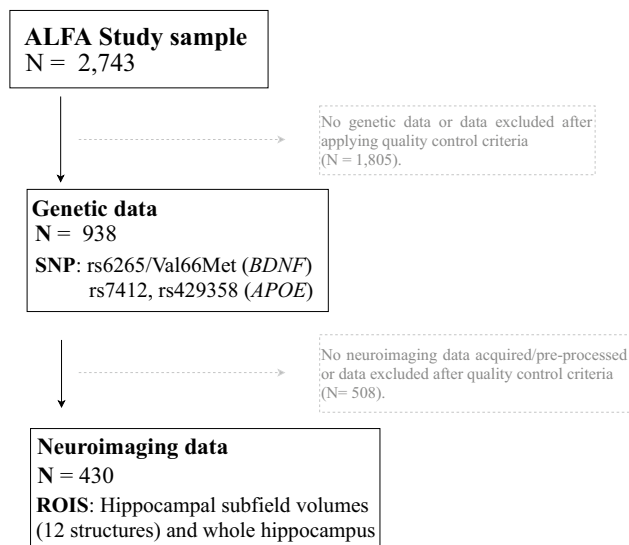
ALFA Study sample
N = 2,743

No genetic data or data excluded after applying quality control criteria (N = 1,805).

Genetic data
N = 938
SNP: rs6265/Val66Met (*BDNF*)
rs7412, rs429358 (*APOE*)

No neuroimaging data acquired/pre-processed or data excluded after quality control criteria (N= 508).

Neuroimaging data
N = 430
ROIS: Hippocampal subfield volumes (12 structures) and whole hippocampus